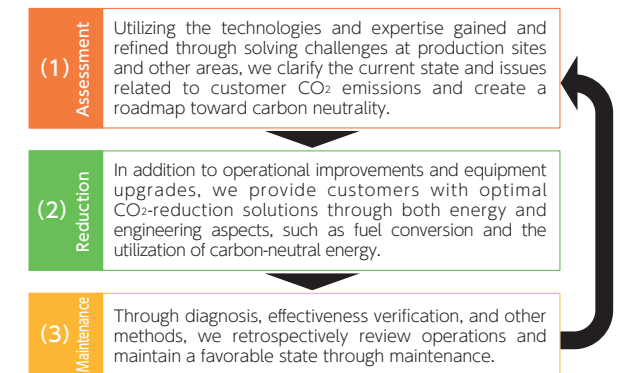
(1) Assessment

Utilizing the technologies and expertise gained and refined through solving challenges at production sites and other areas, we clarify the current state and issues related to customer $CO_2$ emissions and create a roadmap toward carbon neutrality.

(2) Reduction

In addition to operational improvements and equipment upgrades, we provide customers with optimal $CO_2$-reduction solutions through both energy and engineering aspects, such as fuel conversion and the utilization of carbon-neutral energy.

(3) Maintenance

Through diagnosis, effectiveness verification, and other methods, we retrospectively review operations and maintain a favorable state through maintenance.